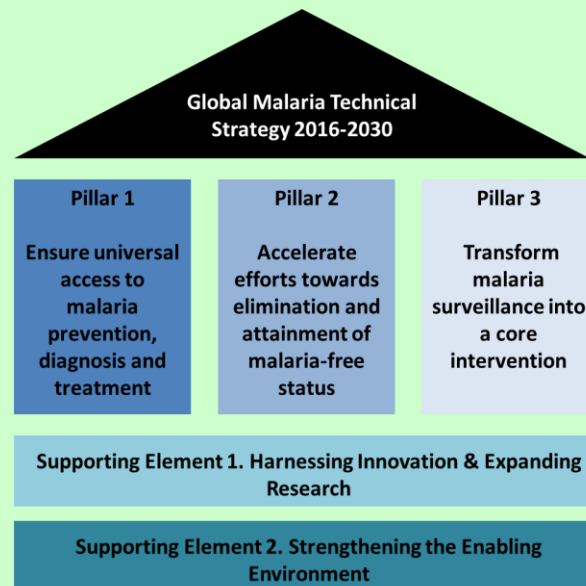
Global Malaria Technical Strategy 2016-2030

Pillar 1

Ensure universal access to malaria prevention, diagnosis and treatment

Pillar 2

Accelerate efforts towards elimination and attainment of malaria-free status

Pillar 3

Transform malaria surveillance into a core intervention

Supporting Element 1. Harnessing Innovation & Expanding Research

Supporting Element 2. Strengthening the Enabling Environment